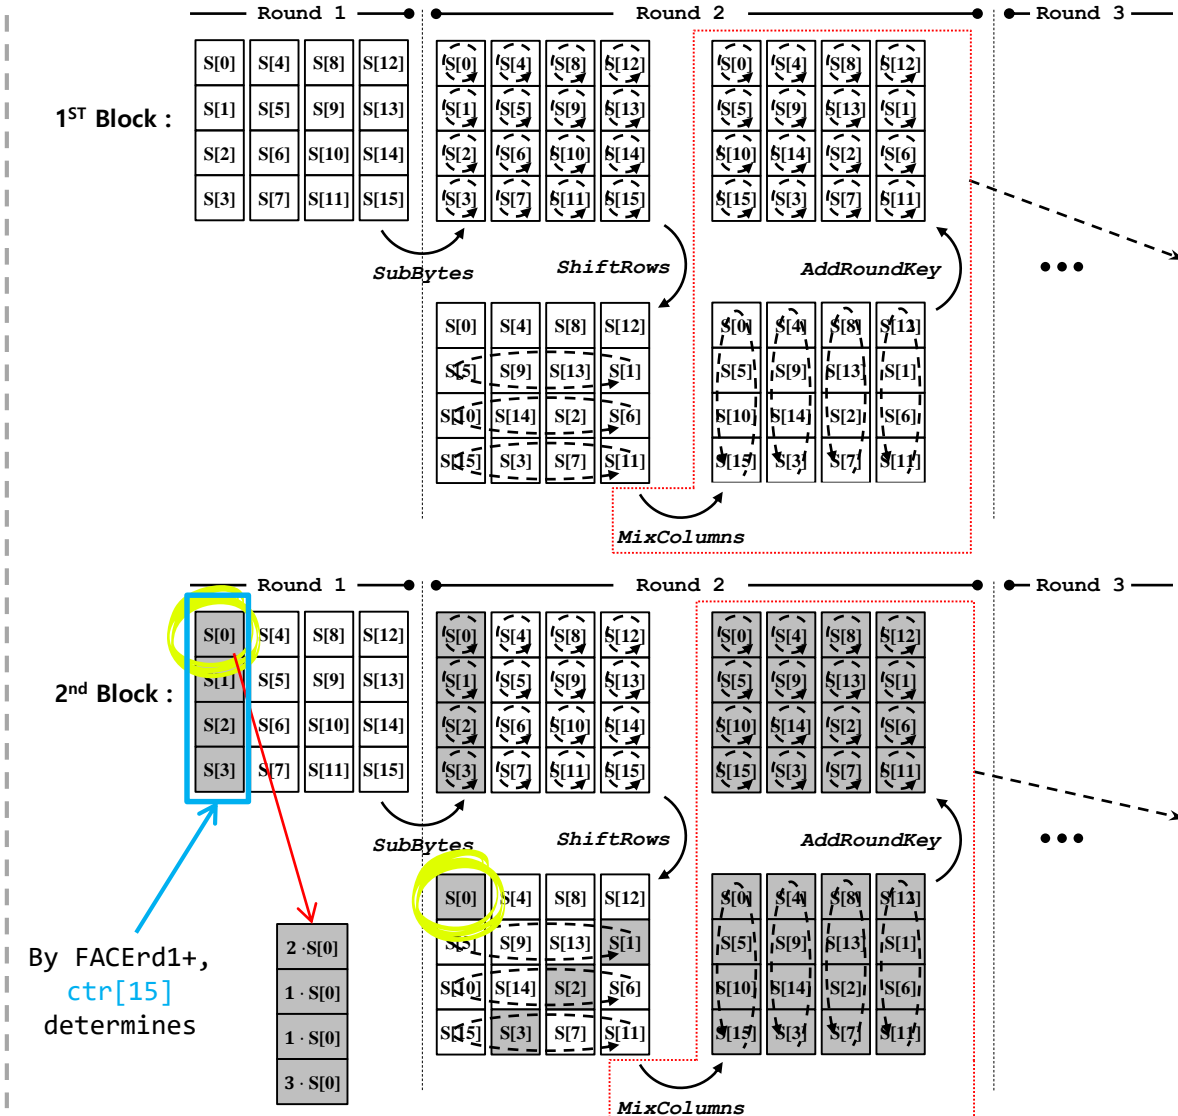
Round 1

Round 2

Round 3

1$^{ST}$ Block :

| S[0] | S[4] | S[8] | S[12] |
|---|---|---|---|
| S[1] | S[5] | S[9] | S[13] |
| S[2] | S[6] | S[10] | S[14] |
| S[3] | S[7] | S[11] | S[15] |

| S[0] | S[4] | S[8] | S[12] |
|---|---|---|---|
| S[1] | S[5] | S[9] | S[13] |
| S[2] | S[6] | S[10] | S[14] |
| S[3] | S[7] | S[11] | S[15] |

| S[0] | S[4] | S[8] | S[12] |
|---|---|---|---|
| S[5] | S[9] | S[13] | S[1] |
| S[10] | S[14] | S[2] | S[6] |
| S[15] | S[3] | S[7] | S[11] |

SubBytes

ShiftRows

AddRoundKey

...

| S[0] | S[4] | S[8] | S[12] |
|---|---|---|---|
| S[5] | S[9] | S[13] | S[1] |
| S[10] | S[14] | S[2] | S[6] |
| S[15] | S[3] | S[7] | S[11] |

| S[0] | S[4] | S[8] | S[12] |
|---|---|---|---|
| S[5] | S[9] | S[13] | S[1] |
| S[10] | S[14] | S[2] | S[6] |
| S[15] | S[3] | S[7] | S[11] |

MixColumns

Round 1

Round 2

Round 3

2$^{nd}$ Block :

| S[0] | S[4] | S[8] | S[12] |
|---|---|---|---|
| S[1] | S[5] | S[9] | S[13] |
| S[2] | S[6] | S[10] | S[14] |
| S[3] | S[7] | S[11] | S[15] |

| S[0] | S[4] | S[8] | S[12] |
|---|---|---|---|
| S[1] | S[5] | S[9] | S[13] |
| S[2] | S[6] | S[10] | S[14] |
| S[3] | S[7] | S[11] | S[15] |

| S[0] | S[4] | S[8] | S[12] |
|---|---|---|---|
| S[5] | S[9] | S[13] | S[1] |
| S[10] | S[14] | S[2] | S[6] |
| S[15] | S[3] | S[7] | S[11] |

SubBytes

ShiftRows

AddRoundKey

...

| S[0] | S[4] | S[8] | S[12] |
|---|---|---|---|
| S[5] | S[9] | S[13] | S[1] |
| S[10] | S[14] | S[2] | S[6] |
| S[15] | S[3] | S[7] | S[11] |

| S[0] | S[4] | S[8] | S[12] |
|---|---|---|---|
| S[5] | S[9] | S[13] | S[1] |
| S[10] | S[14] | S[2] | S[6] |
| S[15] | S[3] | S[7] | S[11] |

| $2 \cdot$S[0] |
|---|
| $1 \cdot$S[0] |
| $1 \cdot$S[0] |
| $3 \cdot$S[0] |

By FACErd1+, ctr[15] determines

MixColumns